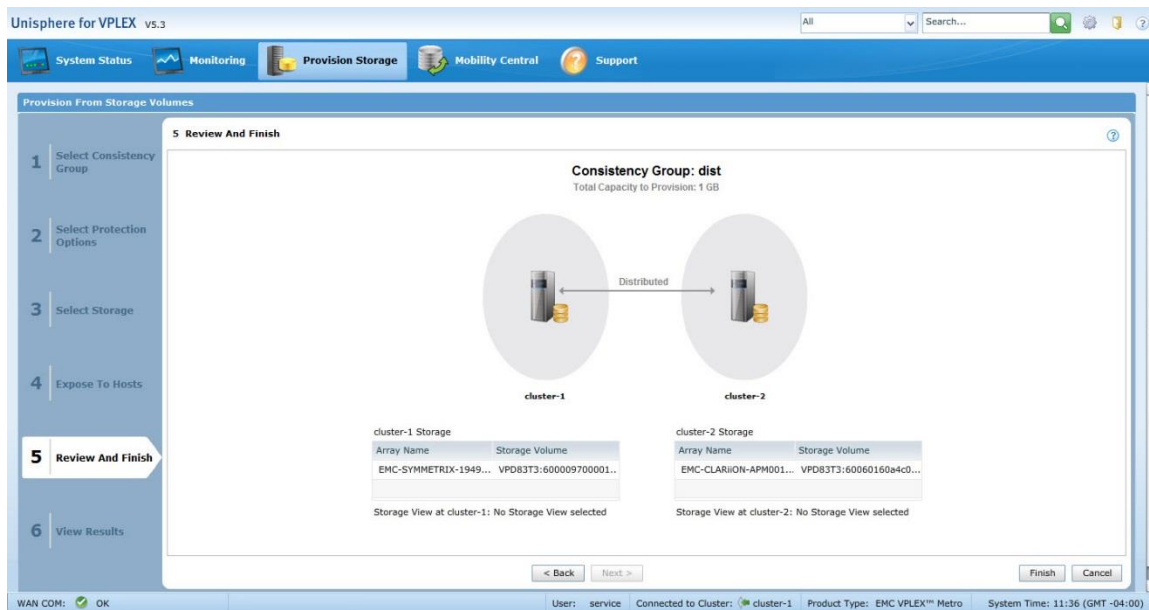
Unisphere for VPLEX v5.3

All

Search...

System Status Monitoring Provision Storage Mobility Central Support

Provision From Storage Volumes

1 Select Consistency Group

2 Select Protection Options

3 Select Storage

4 Expose To Hosts

5 Review And Finish

6 View Results

5 Review And Finish

Consistency Group: dist
Total Capacity to Provision: 1 GB

Distributed

cluster-1

cluster-2

cluster-1 Storage

| Array Name | Storage Volume |
|---|---|
| EMC-SYMMETRIX-1949... | VPD83T3:600009700001... |

Storage View at cluster-1: No Storage View selected

cluster-2 Storage

| Array Name | Storage Volume |
|---|---|
| EMC-CLARiiON-APM001... | VPD83T3:60060160a4c0... |

Storage View at cluster-2: No Storage View selected

< Back Next >

Finish Cancel

WAN COM: OK

User: service Connected to Cluster: cluster-1 Product Type: EMC VPLEX™ Metro System Time: 11:36 (GMT -04:00)